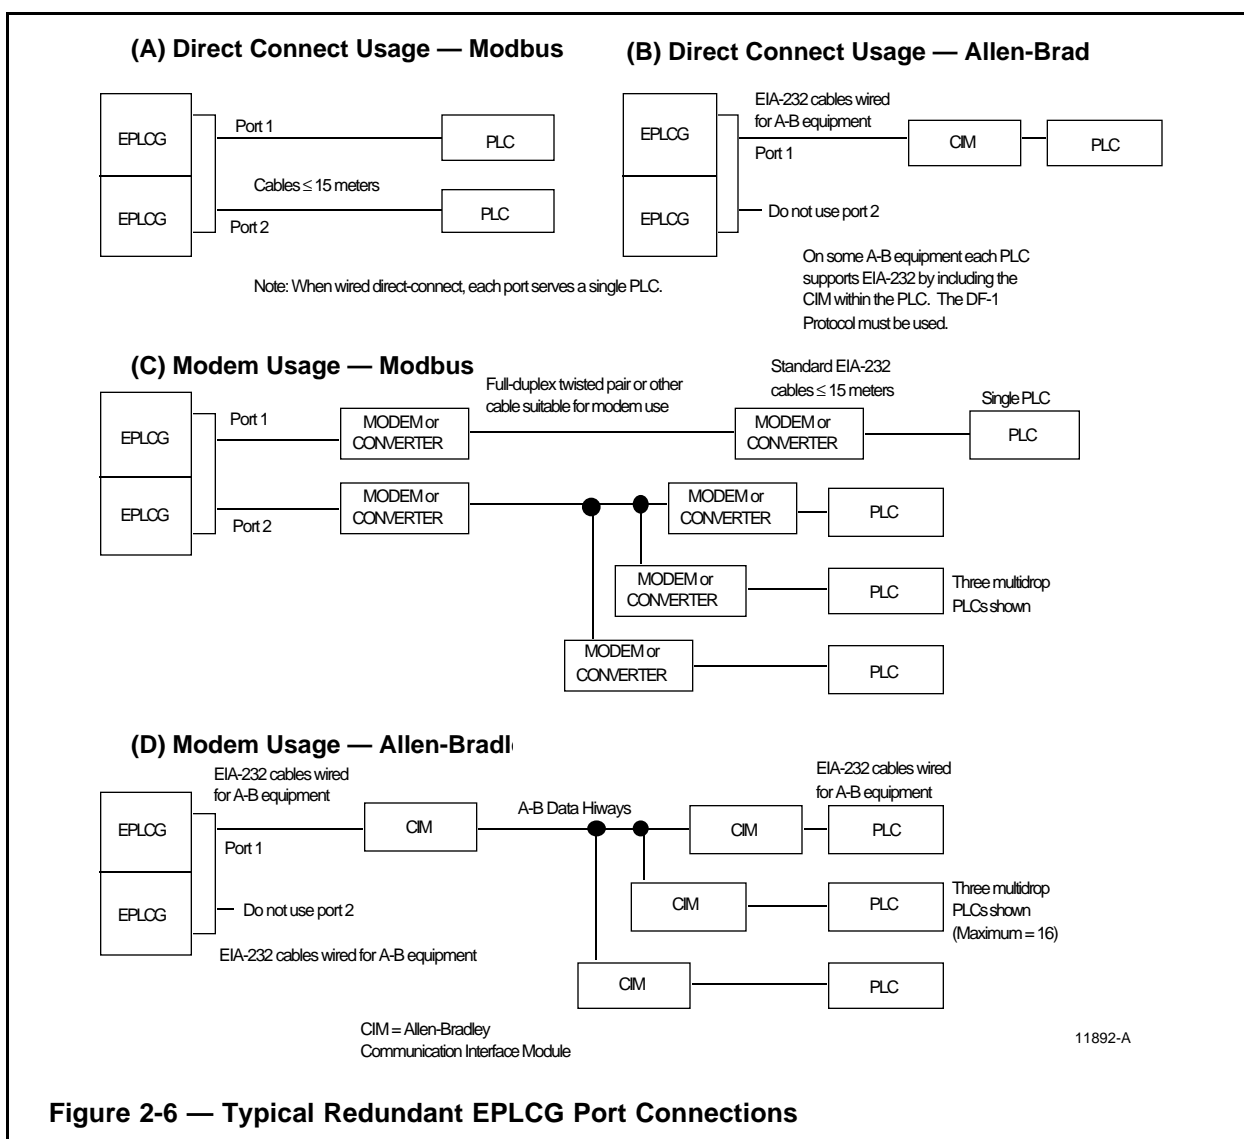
(A) Direct Connect Usage — Modbus

EPLCG

EPLCG

Port 1

PLC

Cables ≤ 15 meters

PLC

Port 2

Note: When wired direct-connect, each port serves a single PLC.

(B) Direct Connect Usage — Allen-Brad

EPLCG

EPLCG

EIA-232 cables wired for A-B equipment

Port 1

CIM

PLC

Do not use port 2

On some A-B equipment each PLC supports EIA-232 by including the CIM within the PLC. The DF-1 Protocol must be used.

(C) Modem Usage — Modbus

EPLCG

EPLCG

Port 1

Port 2

Full-duplex twisted pair or other cable suitable for modem use

Standard EIA-232 cables ≤ 15 meters

Single PLC

MODEM or CONVERTER

MODEM or CONVERTER

PLC

MODEM or CONVERTER

MODEM or CONVERTER

PLC

MODEM or CONVERTER

PLC

Three multidrop PLCs shown

MODEM or CONVERTER

PLC

(D) Modem Usage — Allen-Bradl

EIA-232 cables wired for A-B equipment

EPLCG

EPLCG

CIM

Port 1

Do not use port 2

EIA-232 cables wired for A-B equipment

A-B Data Hiways

EIA-232 cables wired for A-B equipment

CIM

PLC

CIM

PLC

Three multidrop PLCs shown (Maximum = 16)

CIM

PLC

CIM = Allen-Bradley Communication Interface Module

11892-A

Figure 2-6 — Typical Redundant EPLCG Port Connections